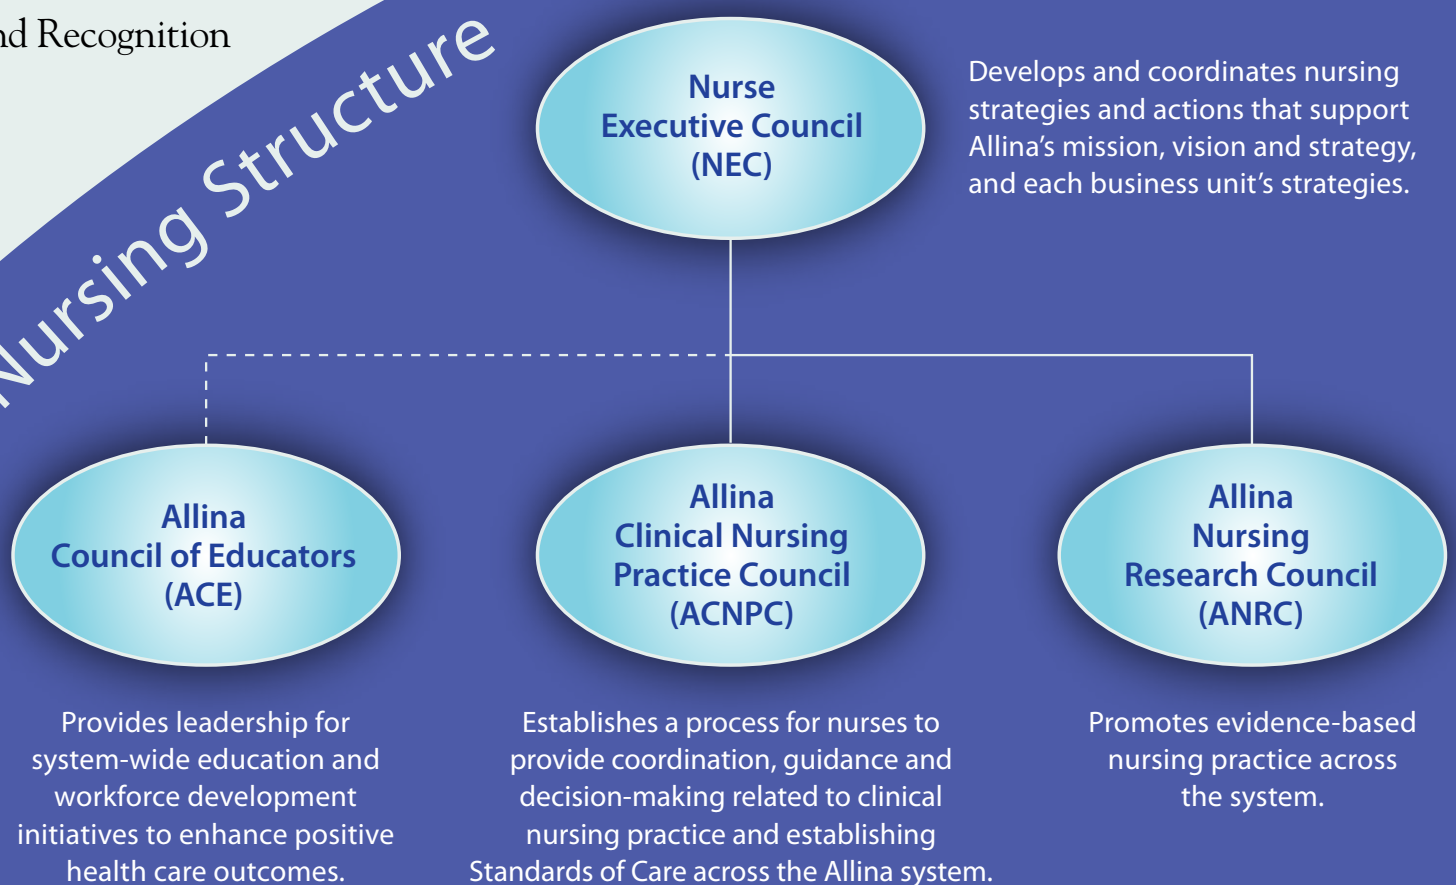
nd Recognition

Nursing Structure

Nurse Executive Council (NEC)

Develops and coordinates nursing strategies and actions that support Allina's mission, vision and strategy, and each business unit's strategies.

Allina Council of Educators (ACE)

Allina Clinical Nursing Practice Council (ACNPC)

Allina Nursing Research Council (ANRC)

Provides leadership for system-wide education and workforce development initiatives to enhance positive health care outcomes.

Establishes a process for nurses to provide coordination, guidance and decision-making related to clinical nursing practice and establishing Standards of Care across the Allina system.

Promotes evidence-based nursing practice across the system.